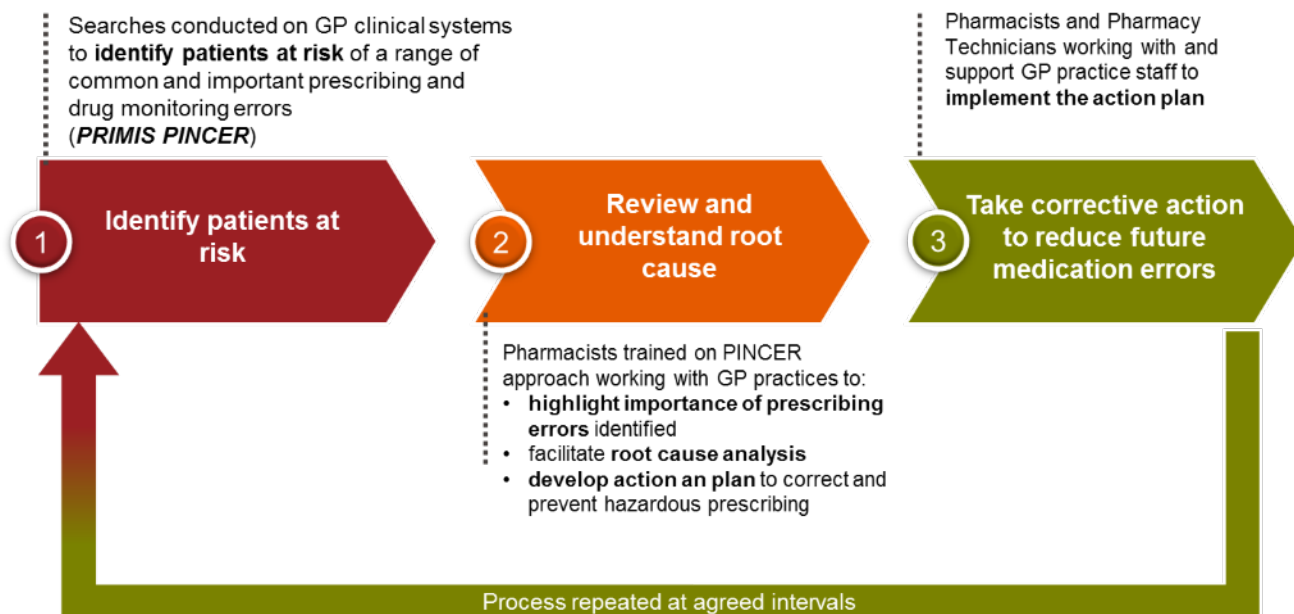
Searches conducted on GP clinical systems to **identify patients at risk** of a range of common and important prescribing and drug monitoring errors (***PRIMIS PINCER***)

Pharmacists and Pharmacy Technicians working with and support GP practice staff to **implement the action plan**

1 Identify patients at risk

2 Review and understand root cause

3 Take corrective action to reduce future medication errors

Pharmacists trained on PINCER approach working with GP practices to:
- **highlight importance of prescribing errors** identified
- facilitate **root cause analysis**
- **develop action an plan** to correct and prevent hazardous prescribing

Process repeated at agreed intervals